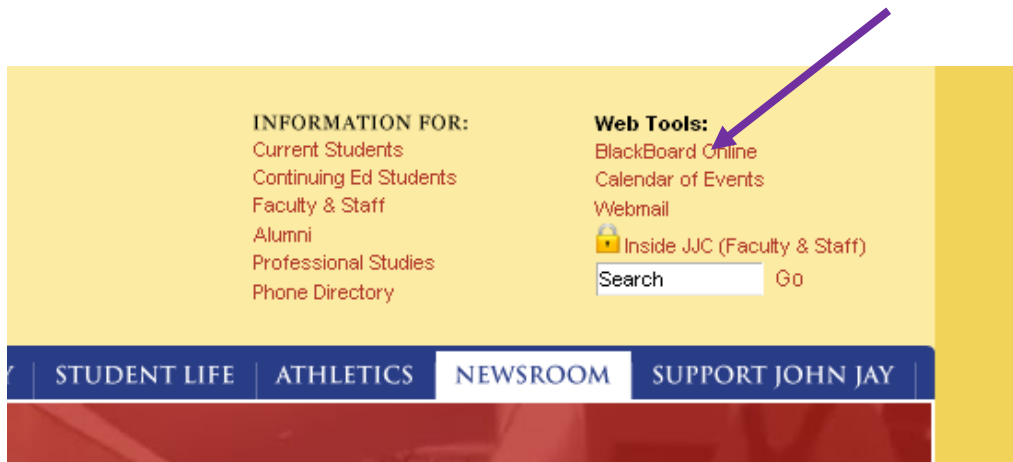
INFORMATION FOR:
Current Students
Continuing Ed Students
Faculty & Staff
Alumni
Professional Studies
Phone Directory

Web Tools:
BlackBoard Online
Calendar of Events
Webmail
Inside JJC (Faculty & Staff)
Search
Go

STUDENT LIFE | ATHLETICS | NEWSROOM | SUPPORT JOHN JAY